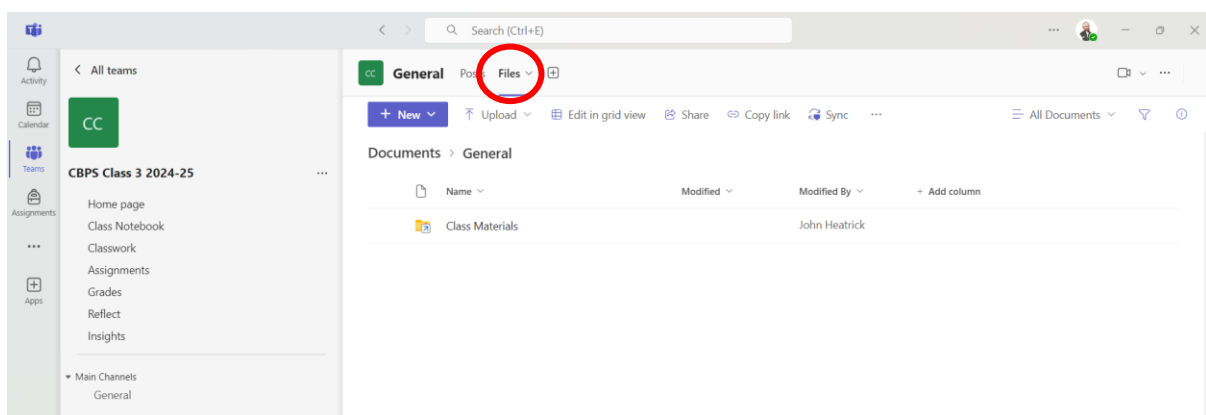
Search (Ctrl+E)

Activity
Calendar
Teams
Assignments
Apps

< All teams

CC

CBPS Class 3 2024-25

Home page
Class Notebook
Classwork
Assignments
Grades
Reflect
Insights

Main Channels
General

CC General Posts Files

+ New
Upload
Edit in grid view
Share
Copy link
Sync
All Documents

Documents > General

| Name | Modified | Modified By | + Add column |
|---|---|---|---|
| Class Materials | | John Heatrick | |